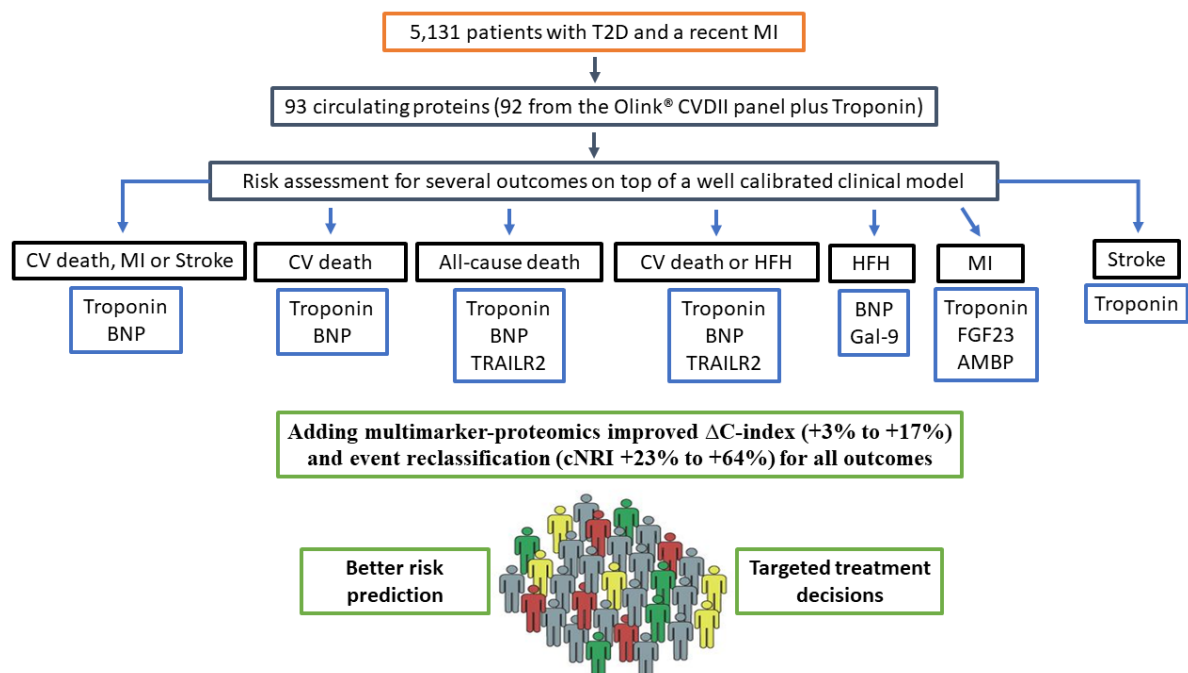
5,131 patients with T2D and a recent MI

93 circulating proteins (92 from the Olink® CVDII panel plus Troponin)

Risk assessment for several outcomes on top of a well calibrated clinical model

CV death, MI or Stroke

Troponin
BNP

CV death

Troponin
BNP

All-cause death

Troponin
BNP
TRAILR2

CV death or HFH

Troponin
BNP
TRAILR2

HFH

BNP
Gal-9

MI

Troponin
FGF23
AMBP

Stroke

Troponin

Adding multimarker-proteomics improved $\Delta$C-index (+3% to +17%) and event reclassification (cNRI +23% to +64%) for all outcomes

Better risk prediction

Targeted treatment decisions